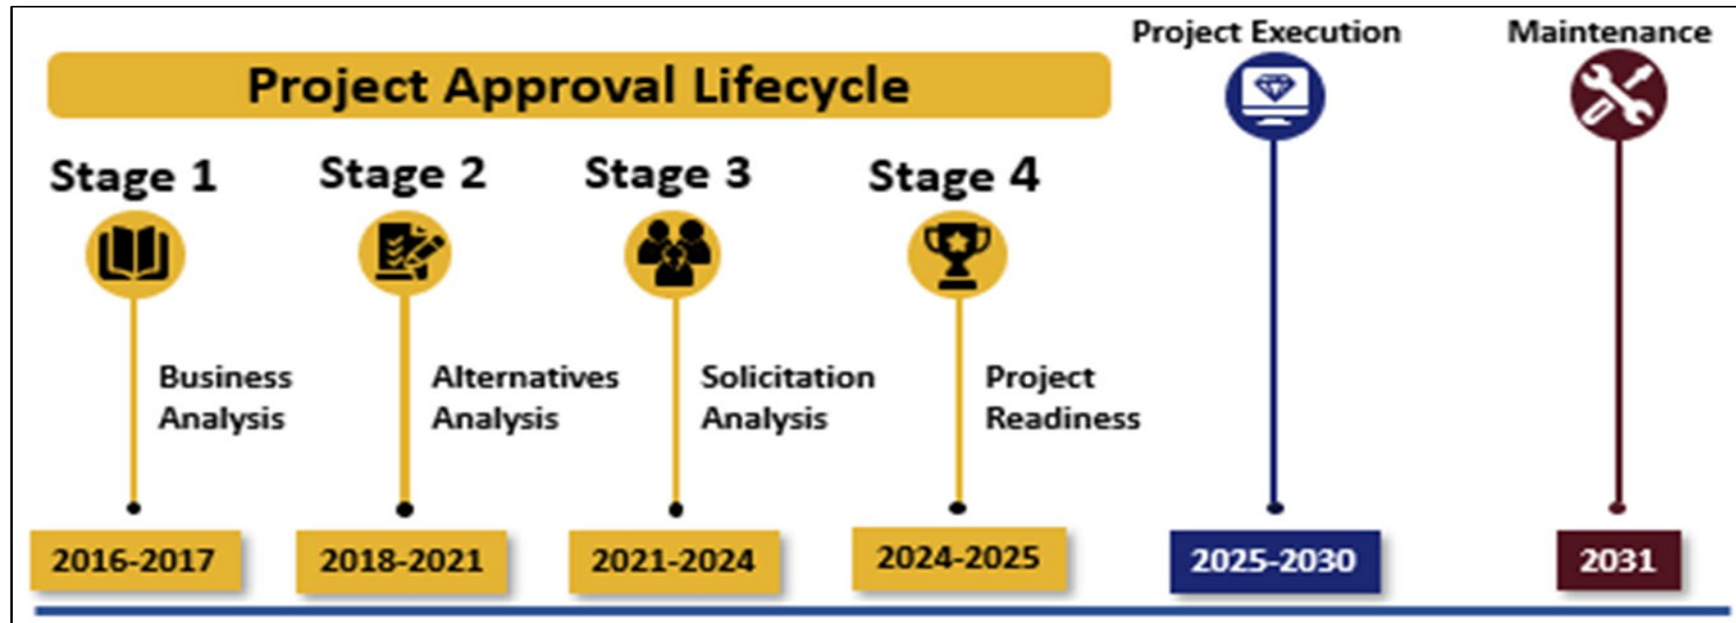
Project Approval Lifecycle

Project Execution

Maintenance

Stage 1

Business Analysis

2016-2017

Stage 2

Alternatives Analysis

2018-2021

Stage 3

Solicitation Analysis

2021-2024

Stage 4

Project Readiness

2024-2025

2025-2030

2031